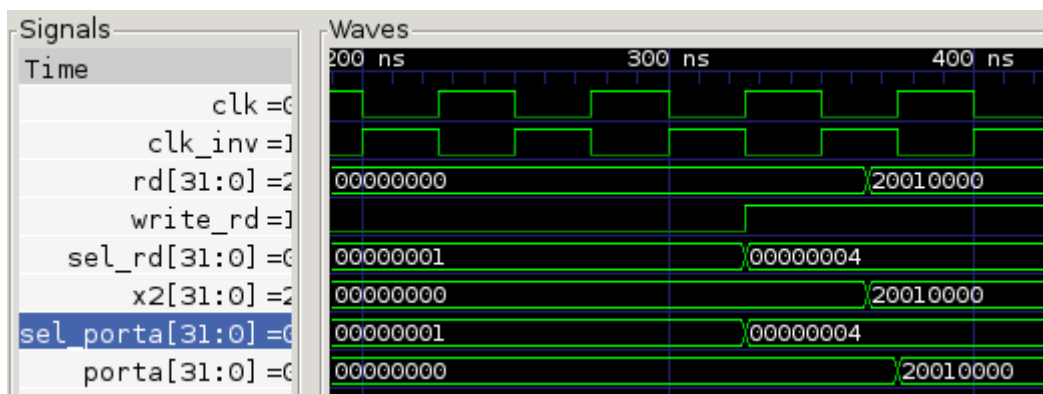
Signals
Time
clk =0
clk_inv =1
rd[31:0] =2
write_rd =1
sel_rd[31:0] =0
x2[31:0] =2
sel_porta[31:0] =0
porta[31:0] =0

Waves
200 ns
300 ns
400 ns
00000000
20010000
00000001
00000004
00000000
20010000
00000001
00000004
00000000
20010000